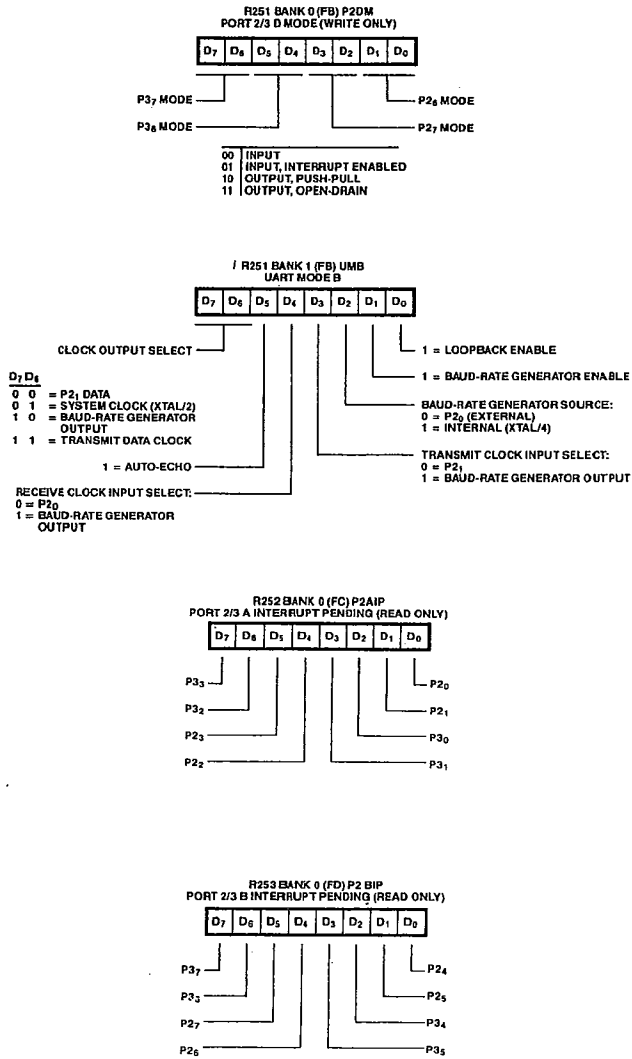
R251 BANK 0 (FB) P2DM
PORT 2/3 D MODE (WRITE ONLY)

| $D_7$ | $D_6$ | $D_5$ | $D_4$ | $D_3$ | $D_2$ | $D_1$ | $D_0$ |
|---|---|---|---|---|---|---|---|

$P3_7$ MODE
$P3_6$ MODE
$P2_6$ MODE
$P2_7$ MODE

00 INPUT
01 INPUT, INTERRUPT ENABLED
10 OUTPUT, PUSH-PULL
11 OUTPUT, OPEN-DRAIN

/ R251 BANK 1 (FB) UMB
UART MODE B

| $D_7$ | $D_6$ | $D_5$ | $D_4$ | $D_3$ | $D_2$ | $D_1$ | $D_0$ |
|---|---|---|---|---|---|---|---|

CLOCK OUTPUT SELECT

$D_7$ $D_6$
0 0 = $P2_1$ DATA
0 1 = SYSTEM CLOCK (XTAL/2)
1 0 = BAUD-RATE GENERATOR OUTPUT
1 1 = TRANSMIT DATA CLOCK

1 = AUTO-ECHO

RECEIVE CLOCK INPUT SELECT:
0 = $P2_0$
1 = BAUD-RATE GENERATOR OUTPUT

1 = LOOPBACK ENABLE

1 = BAUD-RATE GENERATOR ENABLE

BAUD-RATE GENERATOR SOURCE:
0 = $P2_0$ (EXTERNAL)
1 = INTERNAL (XTAL/4)

TRANSMIT CLOCK INPUT SELECT:
0 = $P2_1$
1 = BAUD-RATE GENERATOR OUTPUT

R252 BANK 0 (FC) P2AIP
PORT 2/3 A INTERRUPT PENDING (READ ONLY)

| $D_7$ | $D_6$ | $D_5$ | $D_4$ | $D_3$ | $D_2$ | $D_1$ | $D_0$ |
|---|---|---|---|---|---|---|---|

$P3_3$
$P3_2$
$P2_3$
$P2_2$
$P2_0$
$P2_1$
$P3_0$
$P3_1$

R253 BANK 0 (FD) P2 BIP
PORT 2/3 B INTERRUPT PENDING (READ ONLY)

| $D_7$ | $D_6$ | $D_5$ | $D_4$ | $D_3$ | $D_2$ | $D_1$ | $D_0$ |
|---|---|---|---|---|---|---|---|

$P3_7$
$P3_3$
$P2_7$
$P2_6$
$P2_4$
$P2_5$
$P3_4$
$P3_5$